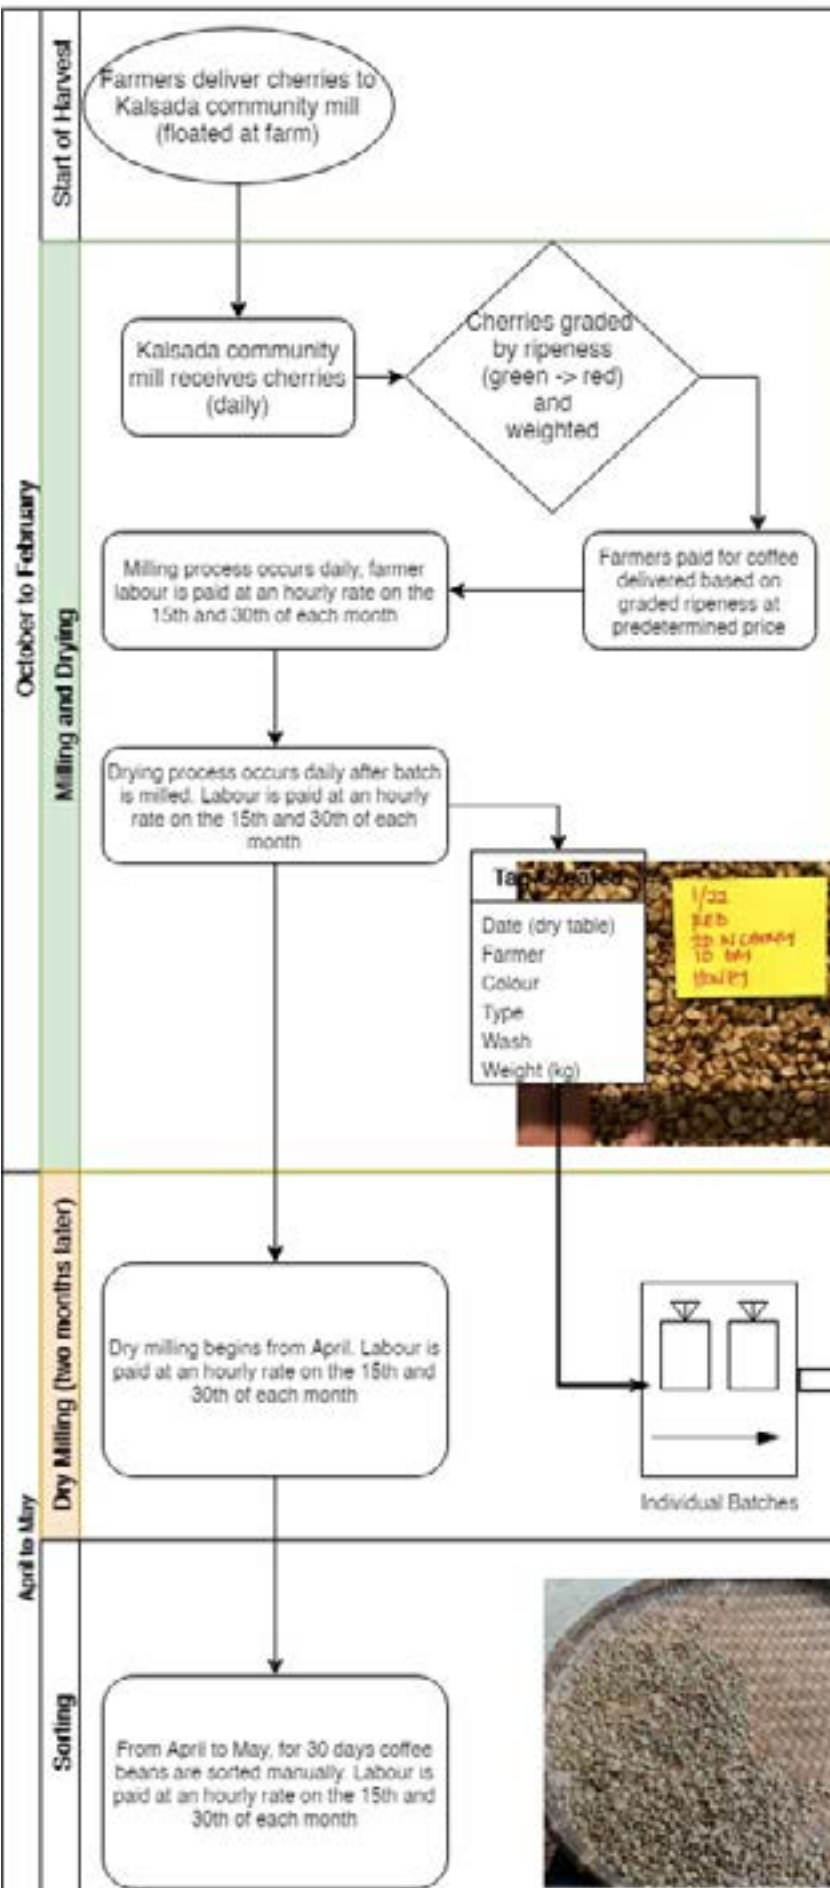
Start of Harvest

Farmers deliver cherries to Kalsada community mill (floated at farm)

October to February

Milling and Drying

Kalsada community mill receives cherries (daily)

Cherries graded by ripeness (green -> red) and weighted

Farmers paid for coffee delivered based on graded ripeness at predetermined price

Milling process occurs daily, farmer labour is paid at an hourly rate on the 15th and 30th of each month

Drying process occurs daily after batch is milled. Labour is paid at an hourly rate on the 15th and 30th of each month

Ta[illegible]

Date (dry table)
Farmer
Colour
Type
Wash
Weight (kg)

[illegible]

April to May

Dry Milling (two months later)

Dry milling begins from April. Labour is paid at an hourly rate on the 15th and 30th of each month

Individual Batches

Sorting

From April to May, for 30 days coffee beans are sorted manually. Labour is paid at an hourly rate on the 15th and 30th of each month